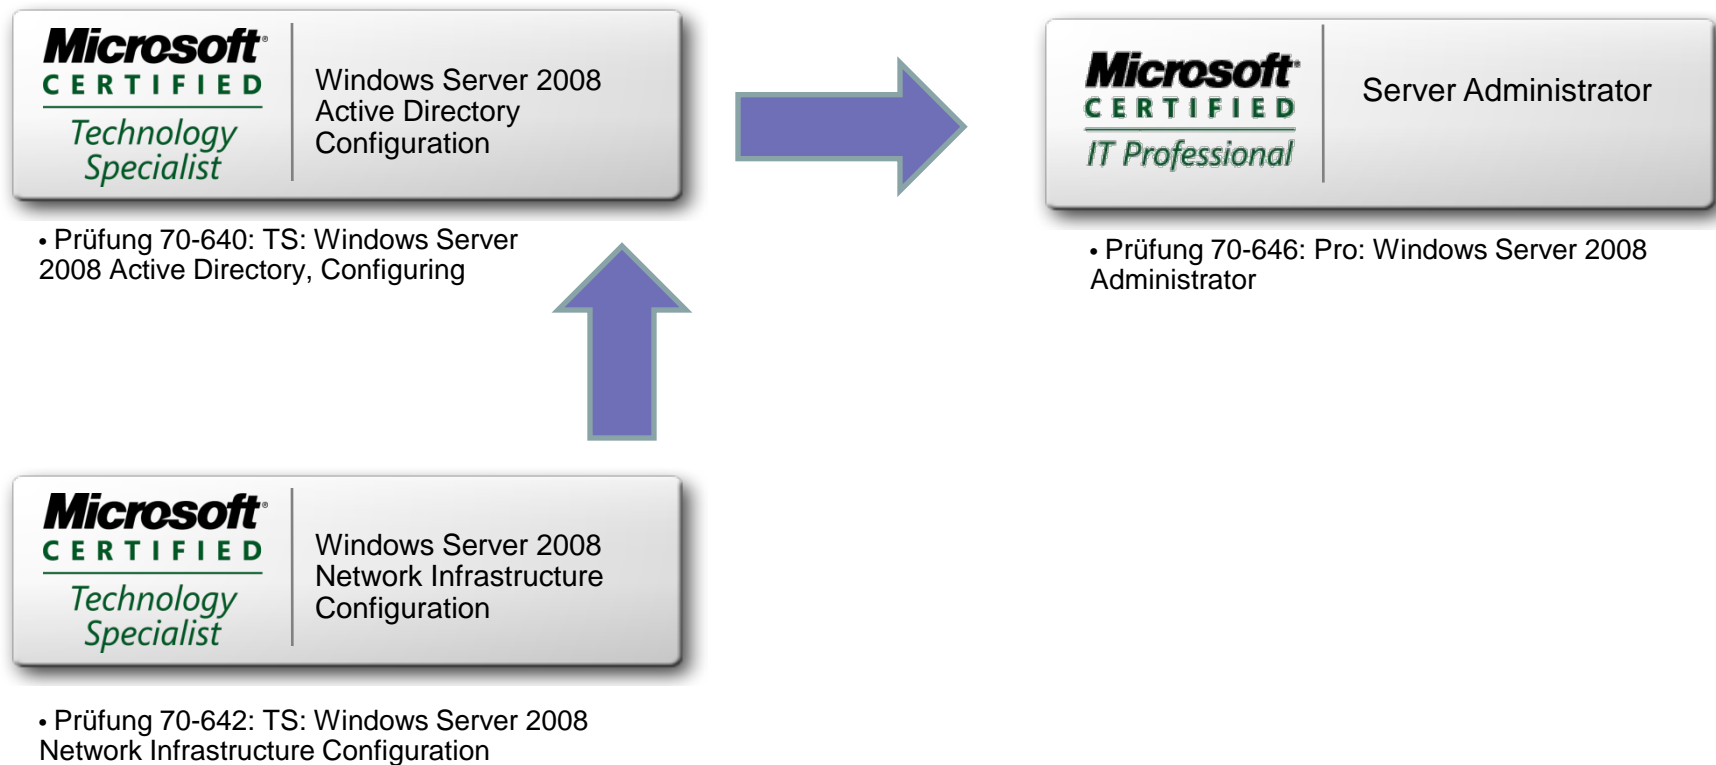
Microsoft® CERTIFIED Technology Specialist

Windows Server 2008 Active Directory Configuration

• Prüfung 70-640: TS: Windows Server 2008 Active Directory, Configuring

Microsoft® CERTIFIED IT Professional

Server Administrator

• Prüfung 70-646: Pro: Windows Server 2008 Administrator

Microsoft® CERTIFIED Technology Specialist

Windows Server 2008 Network Infrastructure Configuration

• Prüfung 70-642: TS: Windows Server 2008 Network Infrastructure Configuration